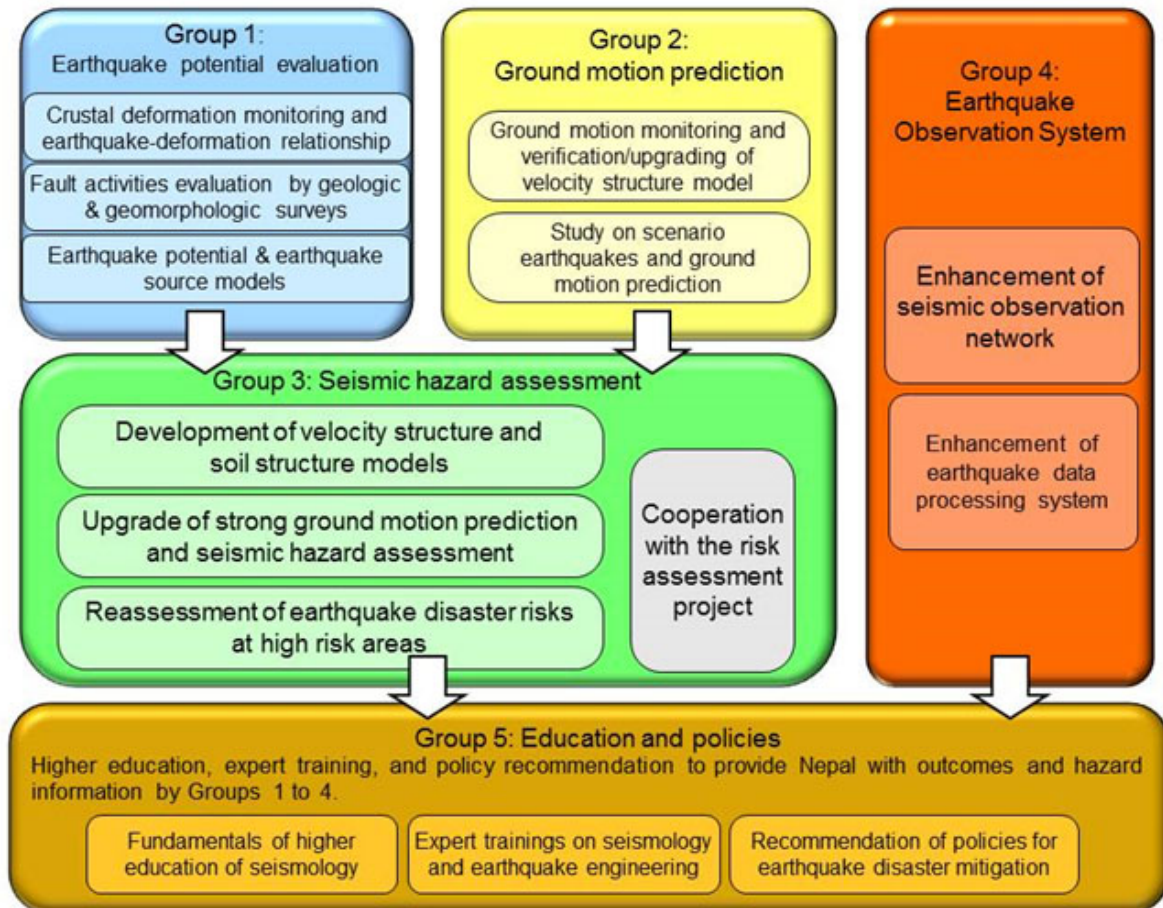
Group 1:
Earthquake potential evaluation

Crustal deformation monitoring and earthquake-deformation relationship

Fault activities evaluation by geologic & geomorphologic surveys

Earthquake potential & earthquake source models

Group 2:
Ground motion prediction

Ground motion monitoring and verification/upgrading of velocity structure model

Study on scenario earthquakes and ground motion prediction

Group 4:
Earthquake Observation System

Enhancement of seismic observation network

Enhancement of earthquake data processing system

Group 3: Seismic hazard assessment

Development of velocity structure and soil structure models

Upgrade of strong ground motion prediction and seismic hazard assessment

Reassessment of earthquake disaster risks at high risk areas

Cooperation with the risk assessment project

Group 5: Education and policies
Higher education, expert training, and policy recommendation to provide Nepal with outcomes and hazard information by Groups 1 to 4.

Fundamentals of higher education of seismology

Expert trainings on seismology and earthquake engineering

Recommendation of policies for earthquake disaster mitigation